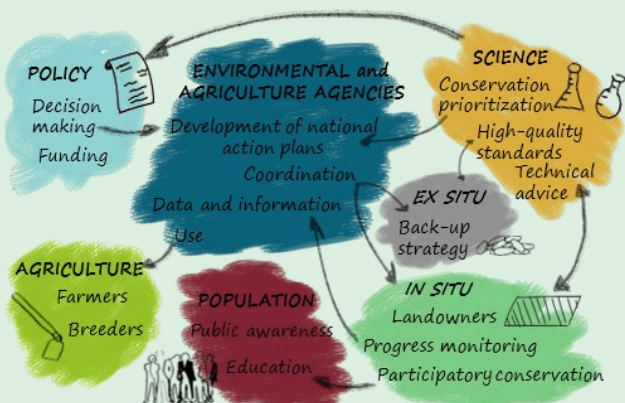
POLICY
Decision making
Funding

ENVIRONMENTAL and AGRICULTURE AGENCIES
Development of national action plans
Coordination
Data and information
Use

SCIENCE
Conservation prioritization
High-quality standards
Technical advice

EX SITU
Back-up strategy

AGRICULTURE
Farmers
Breeders

POPULATION
Public awareness
Education

IN SITU
Landowners
Progress monitoring
Participatory conservation